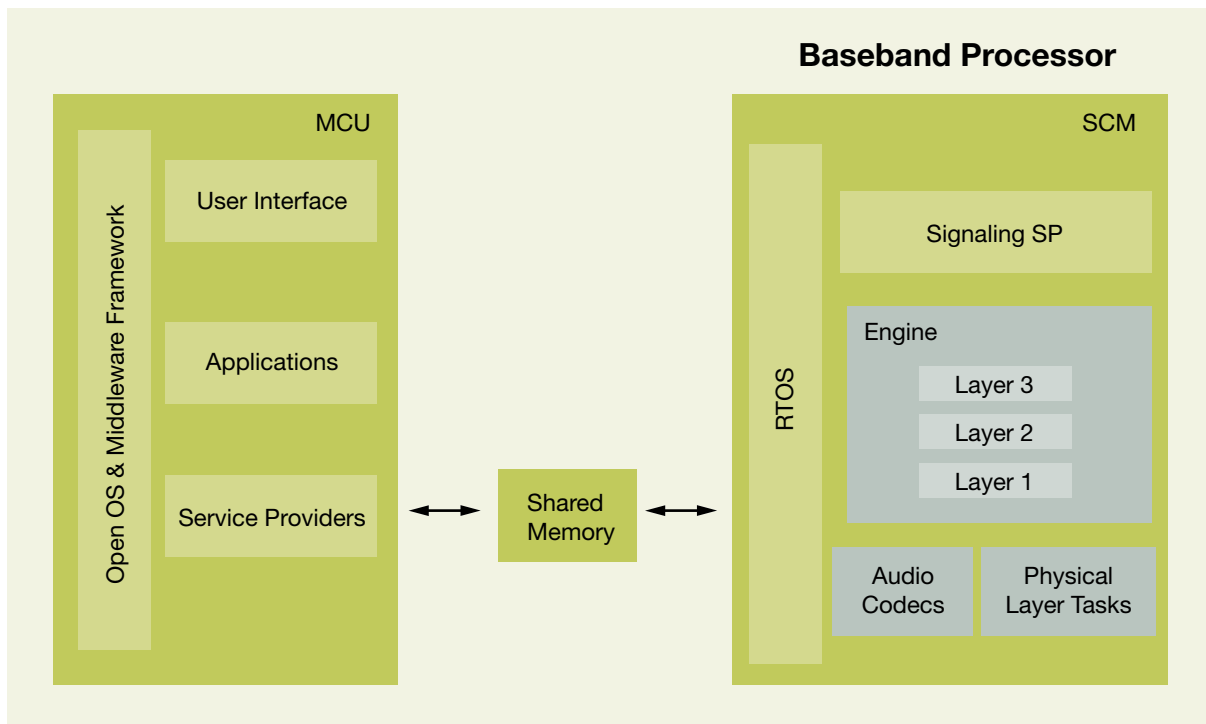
Baseband Processor

MCU

Open OS & Middleware Framework

User Interface

Applications

Service Providers

Shared Memory

SCM

RTOS

Signaling SP

Engine

Layer 3

Layer 2

Layer 1

Audio Codecs

Physical Layer Tasks